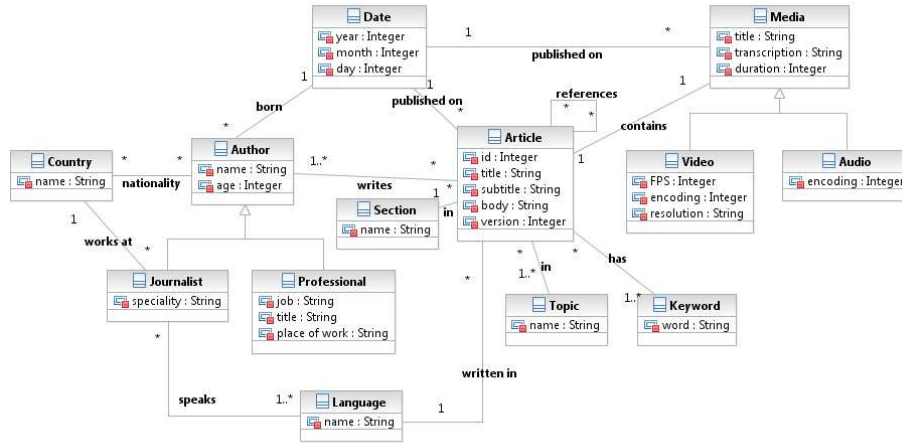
Date
year : Integer
month : Integer
day : Integer

Media
title : String
transcription : String
duration : Integer

1
published on
*

1
born
*

1
published on
*

references
*
*

1
contains
1

Country
name : String

*
nationality
*

Author
name : String
age : Integer

1..*
writes
*

Article
id : Integer
title : String
subtitle : String
body : String
version : Integer

Video
FPS : Integer
encoding : Integer
resolution : String

Audio
encoding : Integer

1
works at
*

Section
name : String

1
in
*

Journalist
speciality : String

Professional
job : String
title : String
place of work : String

*
1..*
in

*
has
1..*

Topic
name : String

Keyword
word : String

*
written in

*
speaks
1..*

Language
name : String

1